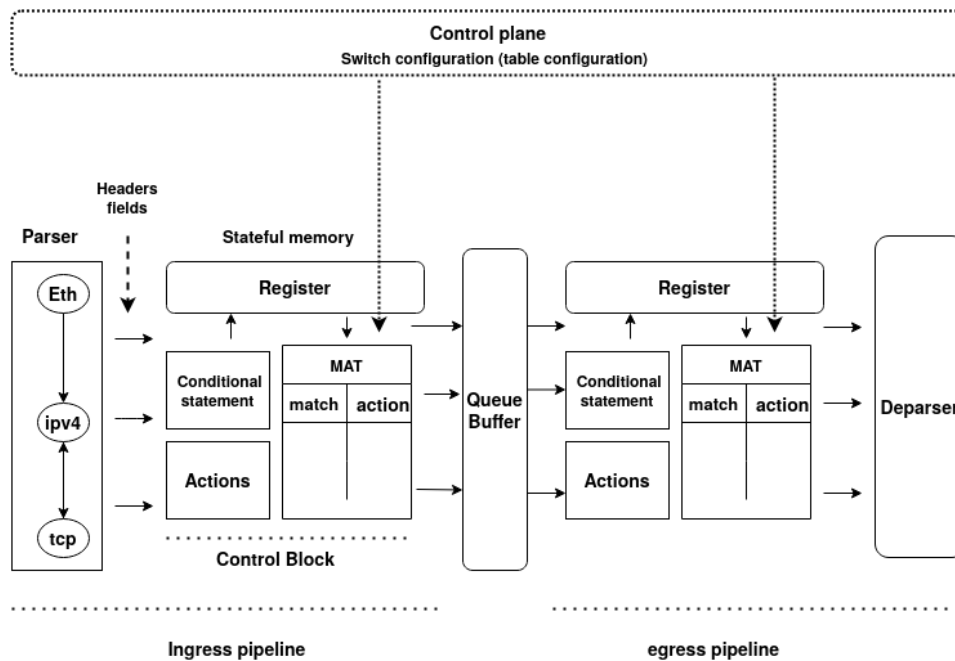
Control plane
Switch configuration (table configuration)

Headers fields

Parser

Eth

ipv4

tcp

Stateful memory

Register

Conditional statement

Actions

MAT

| match | action |
|---|---|
| | |

Control Block

Queue Buffer

Register

Conditional statement

Actions

MAT

| match | action |
|---|---|
| | |

Deparser

Ingress pipeline

egress pipeline